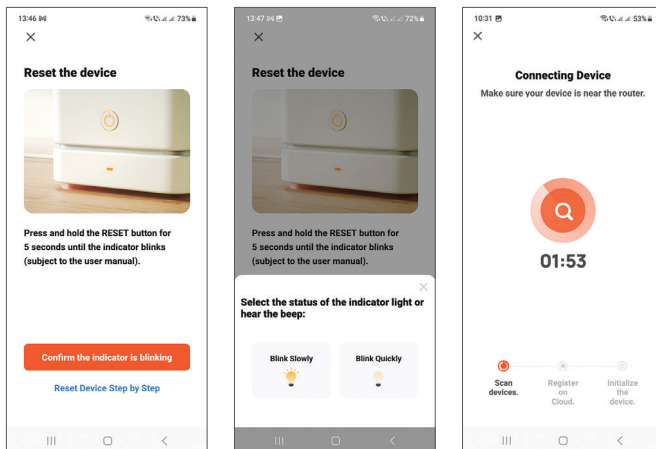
13:46 73%

×

Reset the device

Press and hold the RESET button for 5 seconds until the indicator blinks (subject to the user manual).

Confirm the indicator is blinking

Reset Device Step by Step

13:47 72%

×

Reset the device

Press and hold the RESET button for 5 seconds until the indicator blinks (subject to the user manual).

×

Select the status of the indicator light or hear the beep:

Blink Slowly

Blink Quickly

10:31 53%

×

Connecting Device

Make sure your device is near the router.

01:53

Scan devices.

Register on Cloud.

Initialize the device.